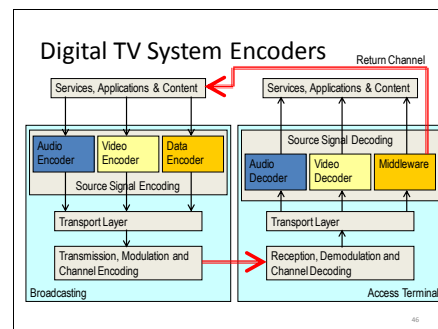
Digital TV System Encoders

Return Channel

Services, Applications & Content

Audio Encoder

Video Encoder

Data Encoder

Source Signal Encoding

Transport Layer

Transmission, Modulation and Channel Encoding

Broadcasting

Services, Applications & Content

Source Signal Decoding

Audio Decoder

Video Decoder

Middleware

Transport Layer

Reception, Demodulation and Channel Decoding

Access Terminal

46